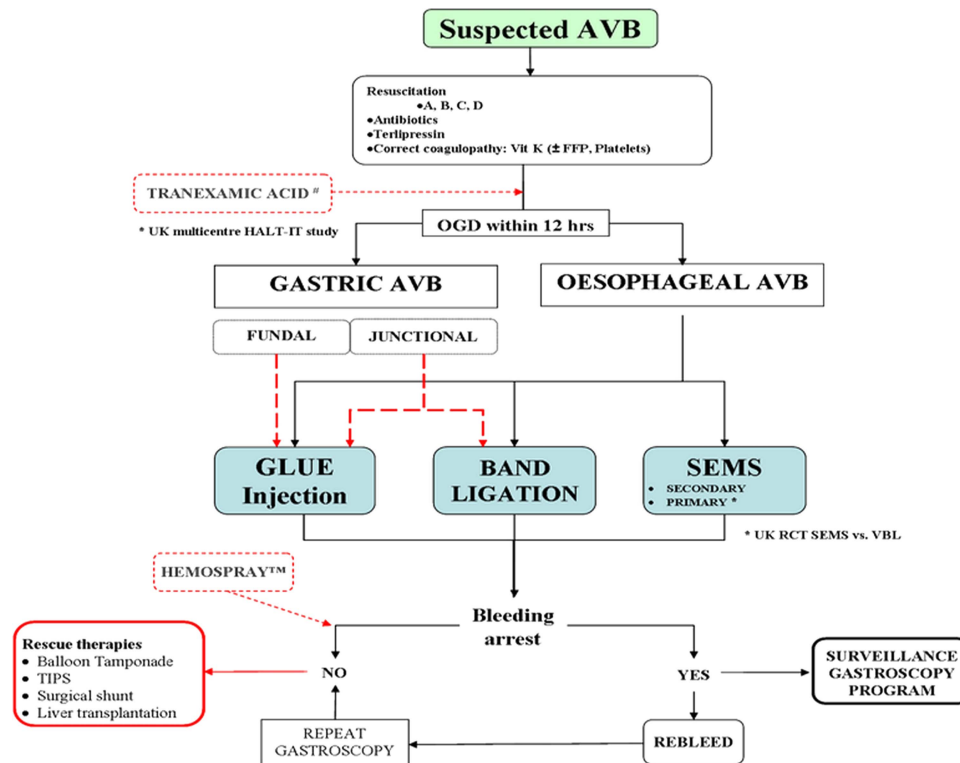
Suspected AVB

Resuscitation
•A, B, C, D
•Antibiotics
•Terlipressin
•Correct coagulopathy: Vit K (± FFP, Platelets)

TRANEXAMIC ACID #

* UK multicentre HALT-IT study

OGD within 12 hrs

GASTRIC AVB

OESOPHAGEAL AVB

FUNDAL

JUNCTIONAL

GLUE Injection

BAND LIGATION

SEMS
• SECONDARY
• PRIMARY *

* UK RCT SEMS vs. VBL

HEMOSPRAY™

Bleeding arrest

Rescue therapies
• Balloon Tamponade
• TIPS
• Surgical shunt
• Liver transplantation

NO

YES

SURVEILLANCE GASTROSCOPY PROGRAM

REPEAT GASTROSCOPY

REBLEED